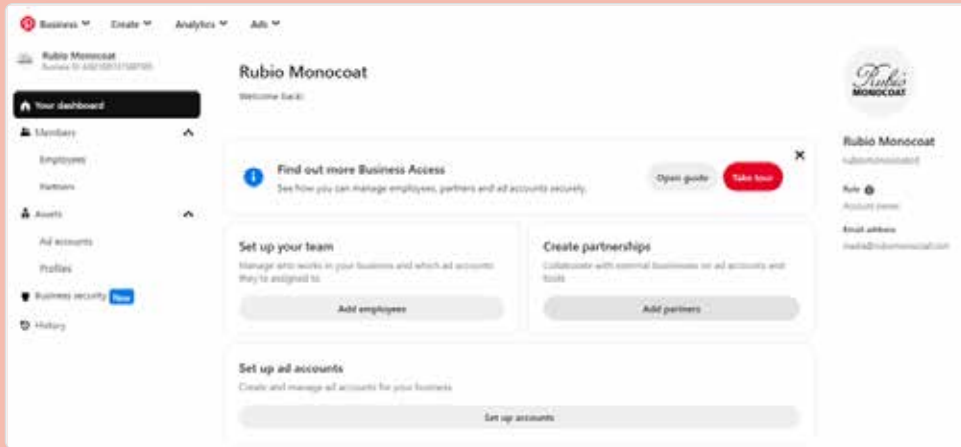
Business Create Analytics Ads

Rubio Monocoat
Business ID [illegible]

Your dashboard

Members

Employees

Partners

Assets

Ad accounts

Profiles

Business security New

History

Rubio Monocoat

Welcome back!

Find out more Business Access

See how you can manage employees, partners and ad accounts securely.

Open guide

Take tour

Set up your team

Manage who works in your business and which ad accounts they're assigned to.

Add employees

Create partnerships

Collaborate with external businesses on ad accounts and tools

Add partners

Set up ad accounts

Create and manage ad accounts for your business

Set up accounts

Rubio MONOCOAT

Rubio Monocoat

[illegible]

Role

Account owner

Email address

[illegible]